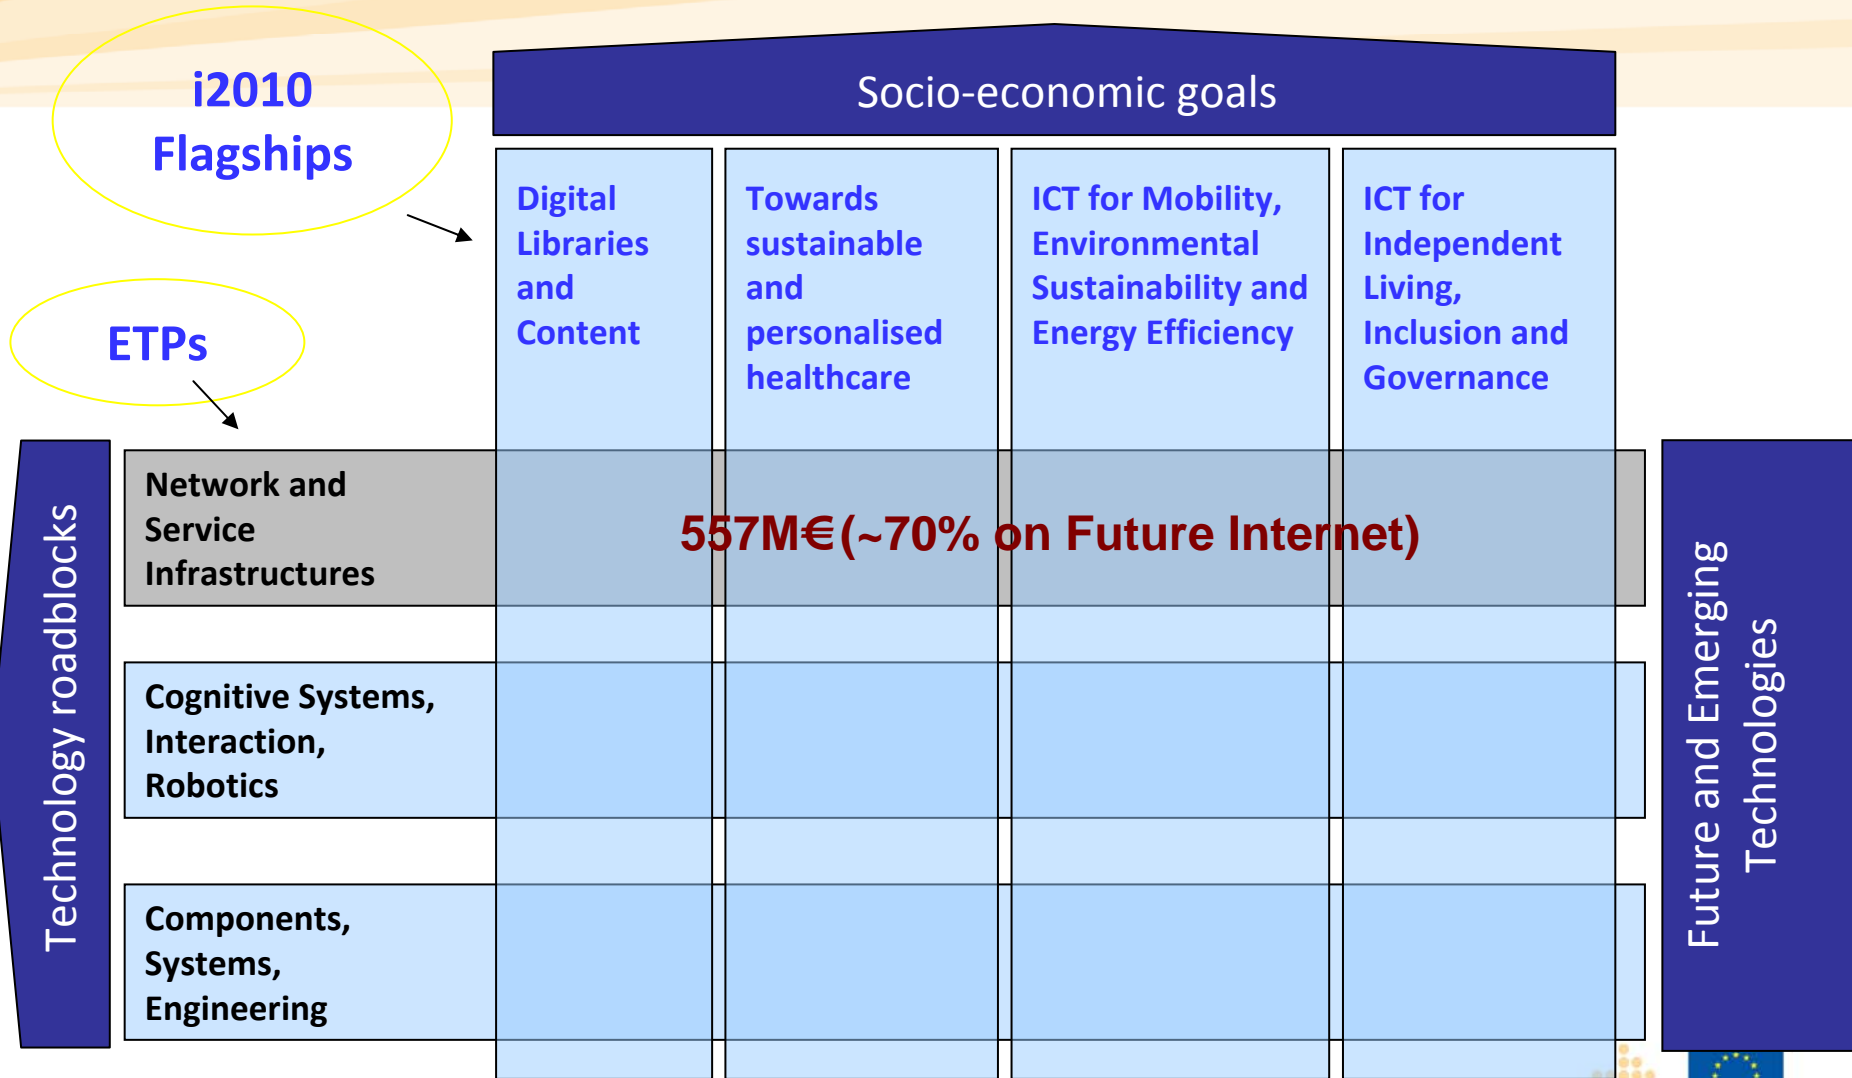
i2010 Flagships

ETPs

Socio-economic goals

Digital Libraries and Content

Towards sustainable and personalised healthcare

ICT for Mobility, Environmental Sustainability and Energy Efficiency

ICT for Independent Living, Inclusion and Governance

Technology roadblocks

Network and Service Infrastructures

557M€(~70% on Future Internet)

Cognitive Systems, Interaction, Robotics

Components, Systems, Engineering

Future and Emerging Technologies